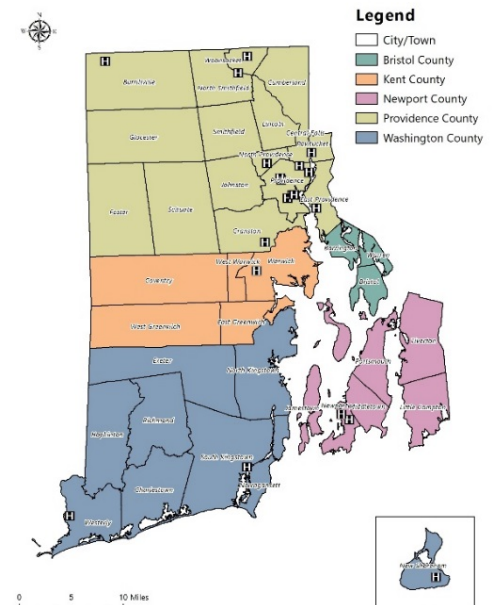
Legend
City/Town
Bristol County
Kent County
Newport County
Providence County
Washington County

N
S

H
Burrillville
Woonsocket
North Smithfield
Cumberland
Lincoln
Central Falls
Pawtucket
Glocester
Smithfield
North Providence
Providence
Johnston
East Providence
Foster
Scituate
Cranston
Barrington
West Warwick
Warwick
Warren
Bristol
Coventry
West Greenwich
East Greenwich
Tiverton
Portsmouth
Exeter
North Kingstown
Jamestown
Newport
Middletown
Little Compton
Richmond
Hopkinton
South Kingstown
Narragansett
Charlestown
Westerly
New Shoreham

0 5 10 Miles